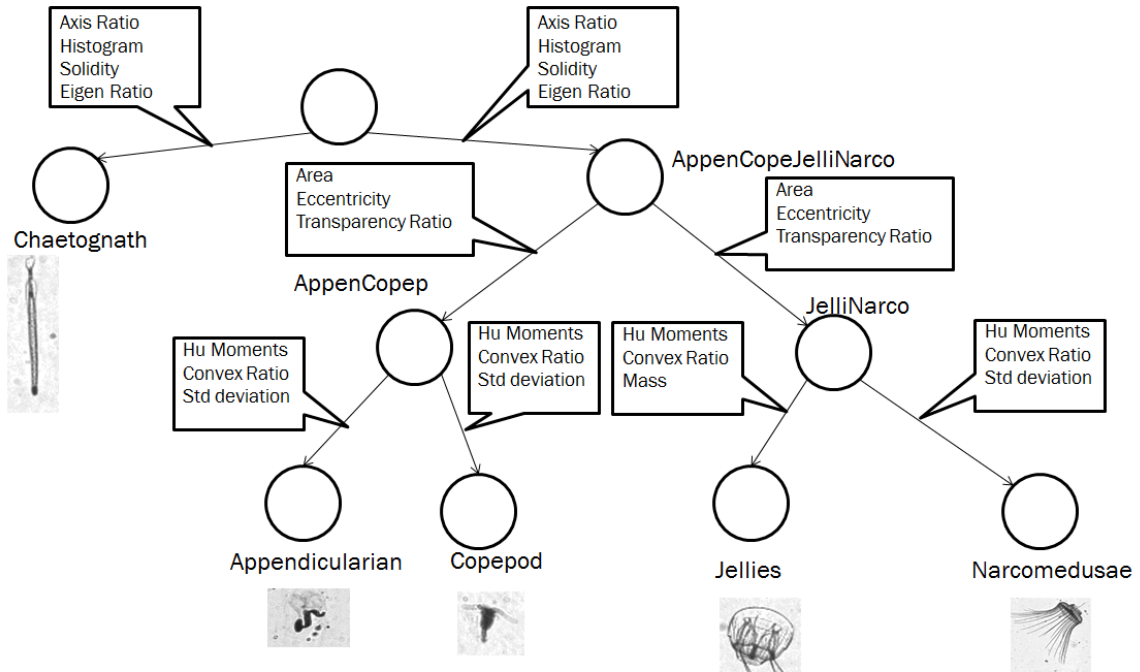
Axis Ratio
Histogram
Solidity
Eigen Ratio

Axis Ratio
Histogram
Solidity
Eigen Ratio

Chaetognath

AppenCopeJelliNarco

Area
Eccentricity
Transparency Ratio

Area
Eccentricity
Transparency Ratio

AppenCopep

JelliNarco

Hu Moments
Convex Ratio
Std deviation

Hu Moments
Convex Ratio
Std deviation

Hu Moments
Convex Ratio
Mass

Hu Moments
Convex Ratio
Std deviation

Appendicularian

Copepod

Jellies

Narcomedusae